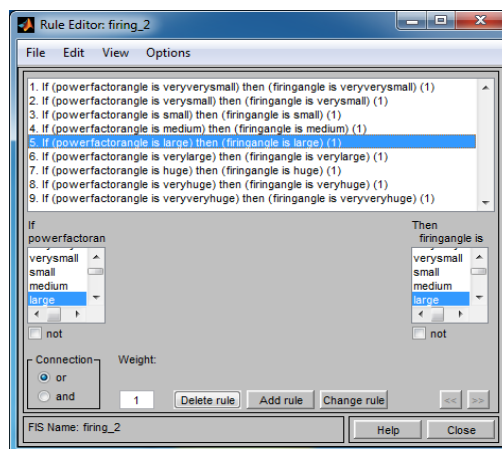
Rule Editor: firing_2

File Edit View Options

1. If (powerfactorangle is veryverysmall) then (firingangle is veryverysmall) (1)
2. If (powerfactorangle is verysmall) then (firingangle is verysmall) (1)
3. If (powerfactorangle is small) then (firingangle is small) (1)
4. If (powerfactorangle is medium) then (firingangle is medium) (1)
5. If (powerfactorangle is large) then (firingangle is large) (1)
6. If (powerfactorangle is verylarge) then (firingangle is verylarge) (1)
7. If (powerfactorangle is huge) then (firingangle is huge) (1)
8. If (powerfactorangle is veryhuge) then (firingangle is veryhuge) (1)
9. If (powerfactorangle is veryveryhuge) then (firingangle is veryveryhuge) (1)

If
powerfactoran
verysmall
small
medium
large

not

Then
firingangle is
verysmall
small
medium
large

not

Connection
or
and

Weight:
1

Delete rule
Add rule
Change rule
<<
>>

FIS Name: firing_2

Help
Close